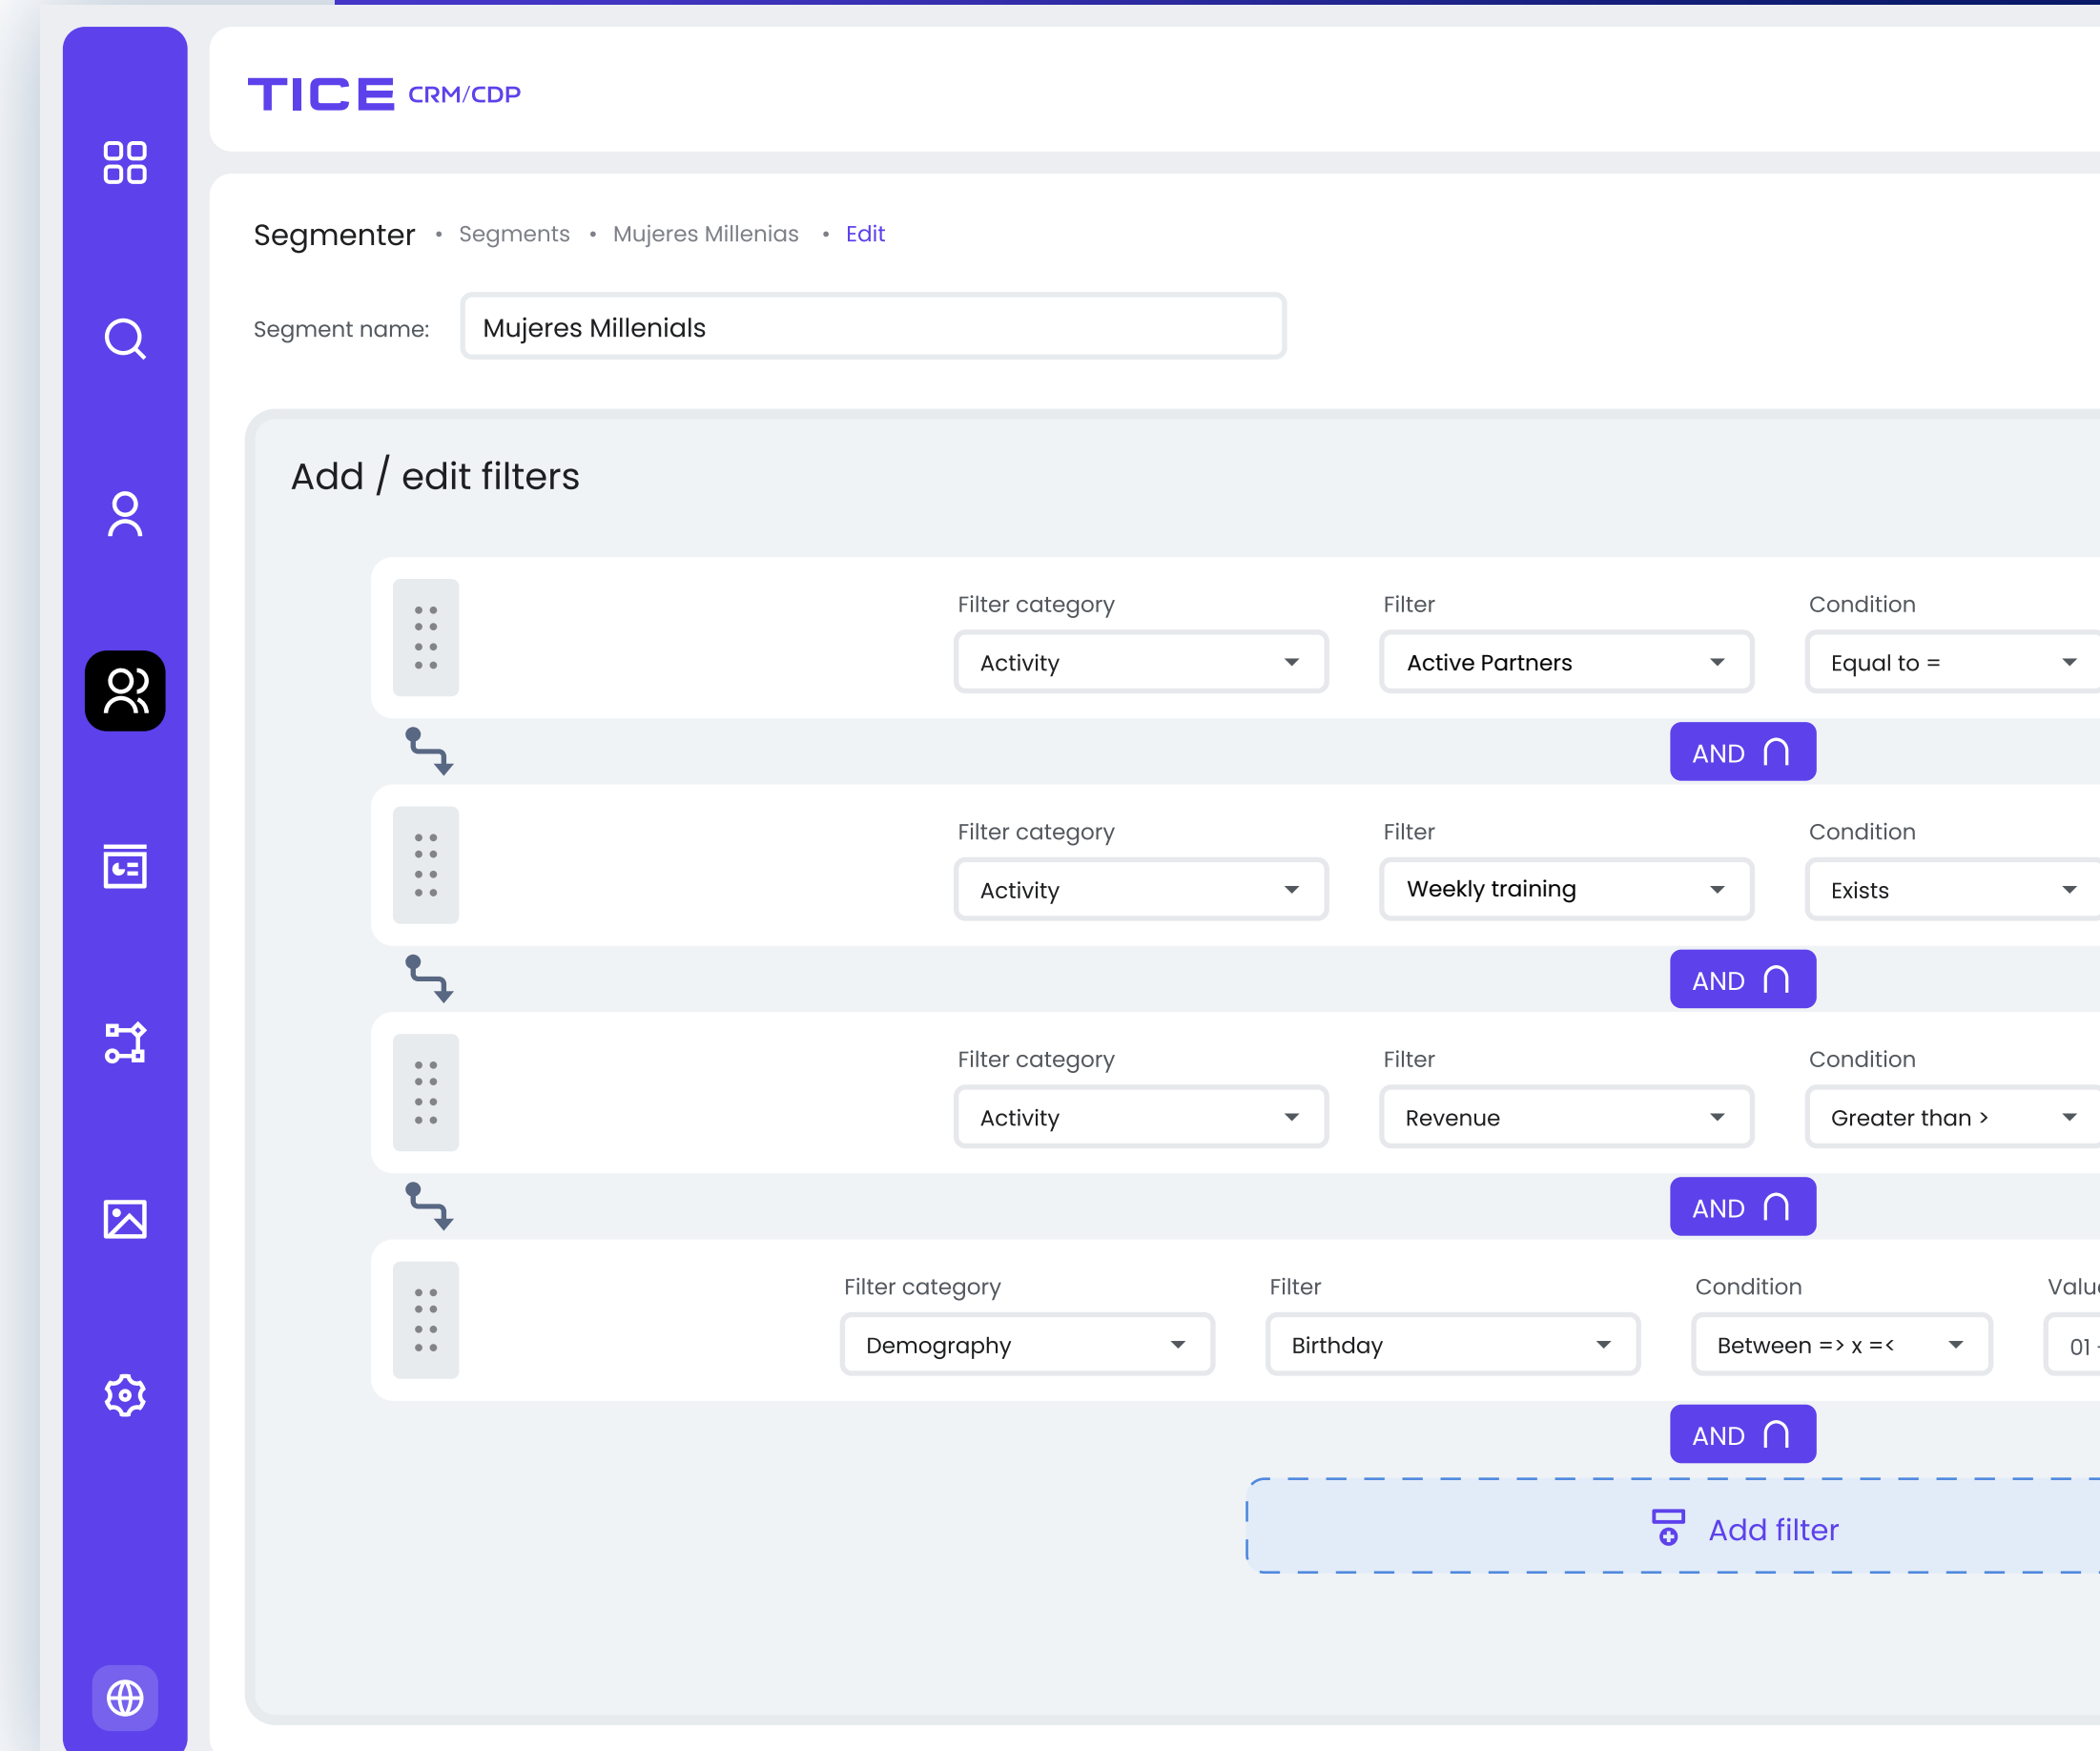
TICE CRM/CDP

Segmenter • Segments • Mujeres Millenias • Edit

Segment name: Mujeres Millenials

Add / edit filters

Filter category
Activity

Filter
Active Partners

Condition
Equal to =

AND ∩

Filter category
Activity

Filter
Weekly training

Condition
Exists

AND ∩

Filter category
Activity

Filter
Revenue

Condition
Greater than >

AND ∩

Filter category
Demography

Filter
Birthday

Condition
Between => x =<

Valu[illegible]
01 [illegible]

AND ∩

Add filter